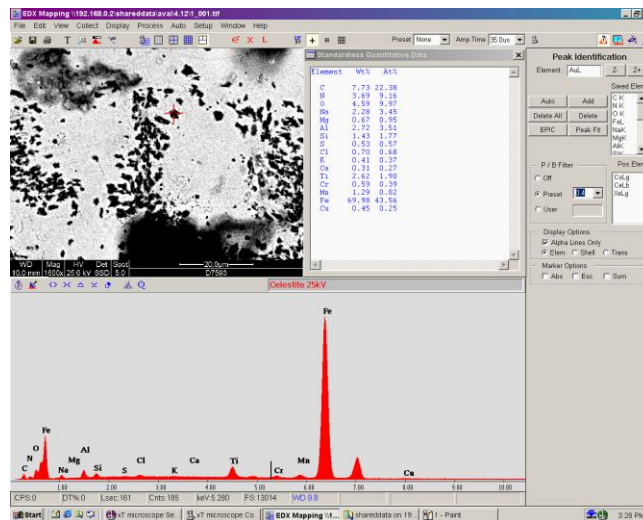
EDX Mapping \\192.168.0.2\shareddata\aval4.12\1_001.tif

File Edit View Collect Display Process Auto Setup Window Help

Preset None Amp Time 35.0us

Standardless Quantitative Data

| Element | Wt% | At% |
|---|---|---|
| C | 7.73 | 22.38 |
| N | 3.69 | 9.16 |
| O | 4.59 | 9.97 |
| Na | 2.28 | 3.45 |
| Mg | 0.67 | 0.95 |
| Al | 2.72 | 3.51 |
| Si | 1.43 | 1.77 |
| S | 0.53 | 0.57 |
| Cl | 0.70 | 0.68 |
| K | 0.41 | 0.37 |
| Ca | 0.31 | 0.27 |
| Ti | 2.62 | 1.98 |
| Cr | 0.59 | 0.39 |
| Mn | 1.29 | 0.82 |
| Fe | 69.98 | 43.56 |
| Cu | 0.45 | 0.25 |

WD Mag HV Det Spot
10.0 mm 1600x 25.0 kV SSD 5.0
20.0μm
D7593

Celestite 25kV

Peak Identification
Element AuL Z Z+
Saved Elem
Auto Add
Delete All Delete
EPIC Peak Fit
CK NK OK FeL NaK MgK AlK

P / B Filter
Off
Preset 14
User
Pos Elem
CaLg CeLb YaLg

Display Options
Alpha Lines Only
Elem Shell Trans
Marker Options
Abs Esc Sum

Fe
C N O Fe Na Mg Al Si S Cl K Ca Ti Cr Mn Fe Cu

1.00 2.00 3.00 4.00 5.00 6.00 7.00 8.00 9.00 10.00

CPS:0 DT%:0 Lsec:161 Cnts:185 keV:5.280 FS:13014 WO 9.8

Start xT microscope Se... xT microscope Co... EDX Mapping \\1... shareddata on 19... 1 - Paint 3:28 PM